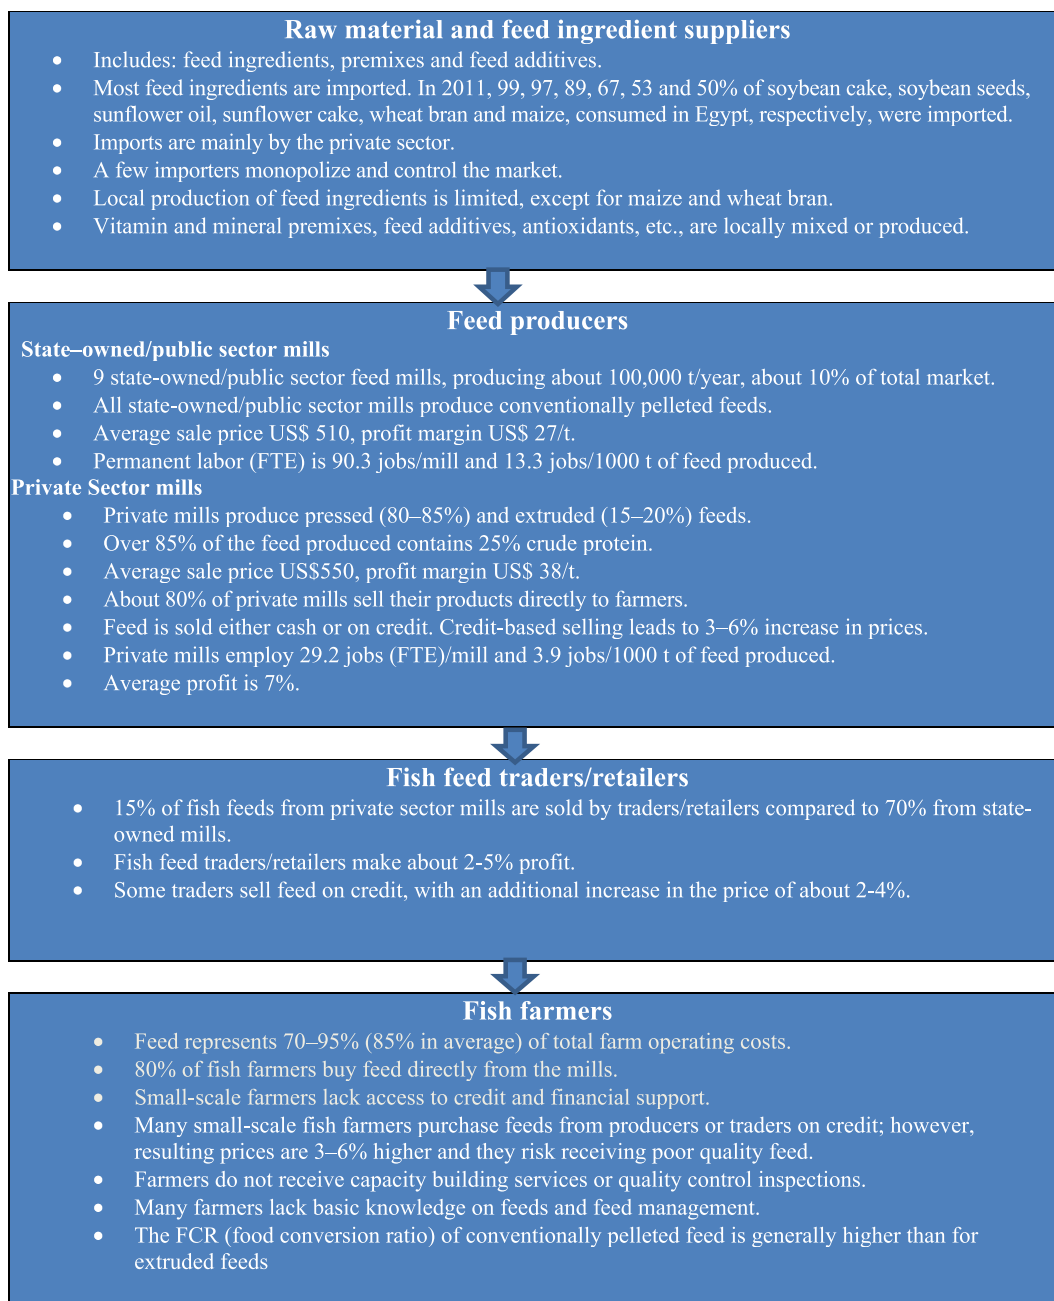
**Raw material and feed ingredient suppliers**

- Includes: feed ingredients, premixes and feed additives.
- Most feed ingredients are imported. In 2011, 99, 97, 89, 67, 53 and 50% of soybean cake, soybean seeds, sunflower oil, sunflower cake, wheat bran and maize, consumed in Egypt, respectively, were imported.
- Imports are mainly by the private sector.
- A few importers monopolize and control the market.
- Local production of feed ingredients is limited, except for maize and wheat bran.
- Vitamin and mineral premixes, feed additives, antioxidants, etc., are locally mixed or produced.

**Feed producers**

**State–owned/public sector mills**

- 9 state-owned/public sector feed mills, producing about 100,000 t/year, about 10% of total market.
- All state-owned/public sector mills produce conventionally pelleted feeds.
- Average sale price US$ 510, profit margin US$ 27/t.
- Permanent labor (FTE) is 90.3 jobs/mill and 13.3 jobs/1000 t of feed produced.

**Private Sector mills**

- Private mills produce pressed (80–85%) and extruded (15–20%) feeds.
- Over 85% of the feed produced contains 25% crude protein.
- Average sale price US$550, profit margin US$ 38/t.
- About 80% of private mills sell their products directly to farmers.
- Feed is sold either cash or on credit. Credit-based selling leads to 3–6% increase in prices.
- Private mills employ 29.2 jobs (FTE)/mill and 3.9 jobs/1000 t of feed produced.
- Average profit is 7%.

**Fish feed traders/retailers**

- 15% of fish feeds from private sector mills are sold by traders/retailers compared to 70% from state-owned mills.
- Fish feed traders/retailers make about 2-5% profit.
- Some traders sell feed on credit, with an additional increase in the price of about 2-4%.

**Fish farmers**

- Feed represents 70–95% (85% in average) of total farm operating costs.
- 80% of fish farmers buy feed directly from the mills.
- Small-scale farmers lack access to credit and financial support.
- Many small-scale fish farmers purchase feeds from producers or traders on credit; however, resulting prices are 3–6% higher and they risk receiving poor quality feed.
- Farmers do not receive capacity building services or quality control inspections.
- Many farmers lack basic knowledge on feeds and feed management.
- The FCR (food conversion ratio) of conventionally pelleted feed is generally higher than for extruded feeds